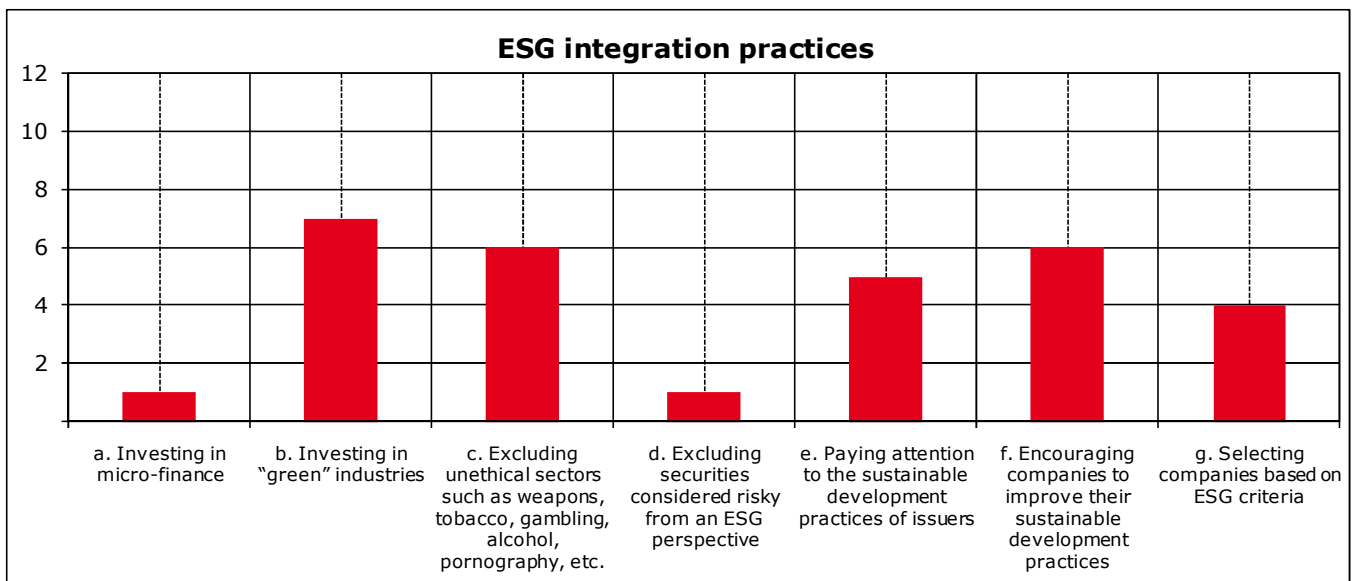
ESG integration practices

12
10
8
6
4
2

a. Investing in micro-finance
b. Investing in "green" industries
c. Excluding unethical sectors such as weapons, tobacco, gambling, alcohol, pornography, etc.
d. Excluding securities considered risky from an ESG perspective
e. Paying attention to the sustainable development practices of issuers
f. Encouraging companies to improve their sustainable development practices
g. Selecting companies based on ESG criteria